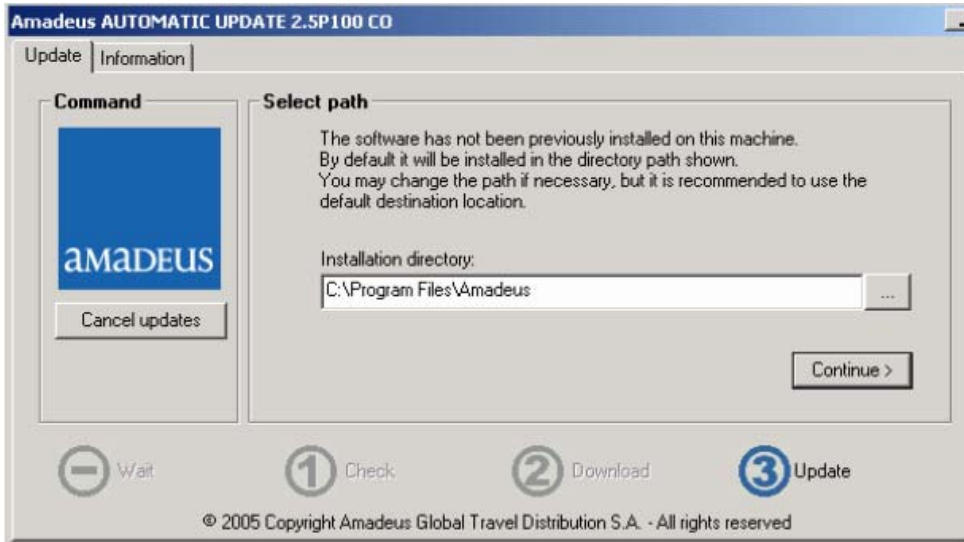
Amadeus AUTOMATIC UPDATE 2.5P100 CO

Update | Information

Command

amadeus

Cancel updates

Select path

The software has not been previously installed on this machine.
By default it will be installed in the directory path shown.
You may change the path if necessary, but it is recommended to use the default destination location.

Installation directory:

C:\Program Files\Amadeus

...

Continue >

Wait

1 Check

2 Download

3 Update

© 2005 Copyright Amadeus Global Travel Distribution S.A. - All rights reserved